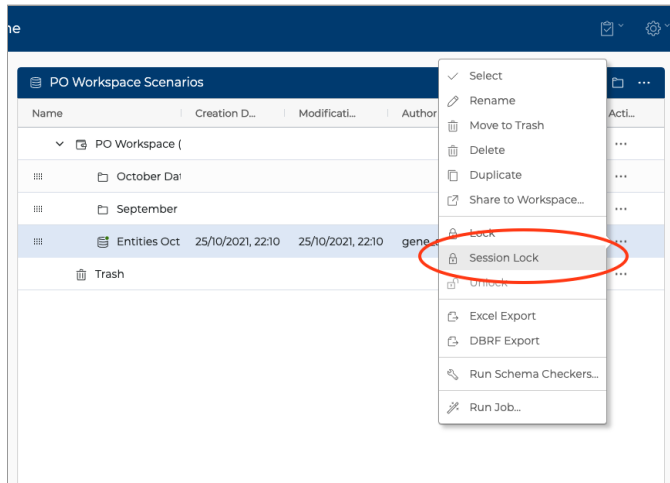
ne

PO Workspace Scenarios

| Name | Creation D... | Modificati... | Author | Acti... |
|---|---|---|---|---|
| PO Workspace ( | | | | ··· |
| October Dat | | | | ··· |
| September | | | | ··· |
| Entities Oct | 25/10/2021, 22:10 | 25/10/2021, 22:10 | gene | ··· |
| Trash | | | | ··· |

Select
Rename
Move to Trash
Delete
Duplicate
Share to Workspace...
Lock
Session Lock
Unlock
Excel Export
DBRF Export
Run Schema Checkers...
Run Job...